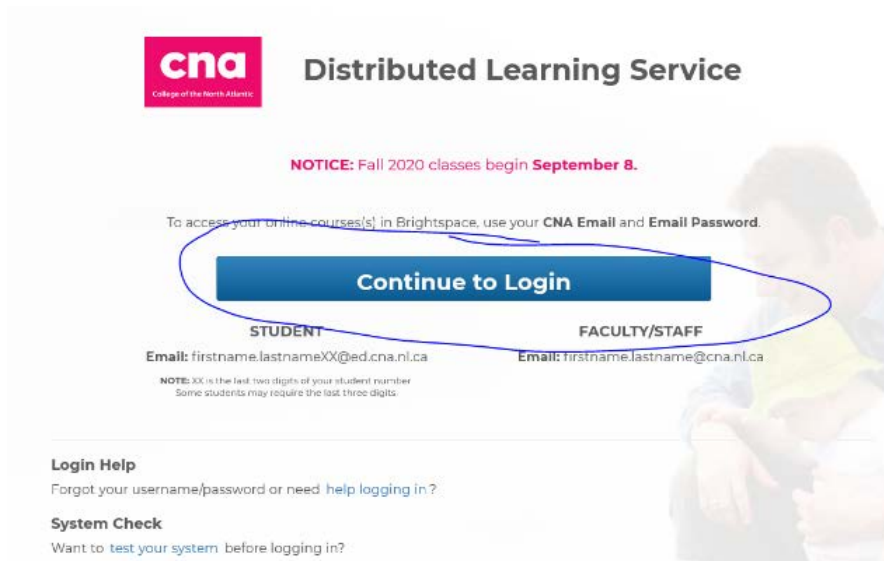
cna
College of the North Atlantic

Distributed Learning Service

NOTICE: Fall 2020 classes begin September 8.

To access your online courses(s) in Brightspace, use your CNA Email and Email Password.

Continue to Login

STUDENT
Email: firstname.lastnameXX@ed.cna.nl.ca
NOTE: XX is the last two digits of your student number
Some students may require the last three digits

FACULTY/STAFF
Email: firstname.lastname@cna.nl.ca

Login Help
Forgot your username/password or need help logging in?

System Check
Want to test your system before logging in?